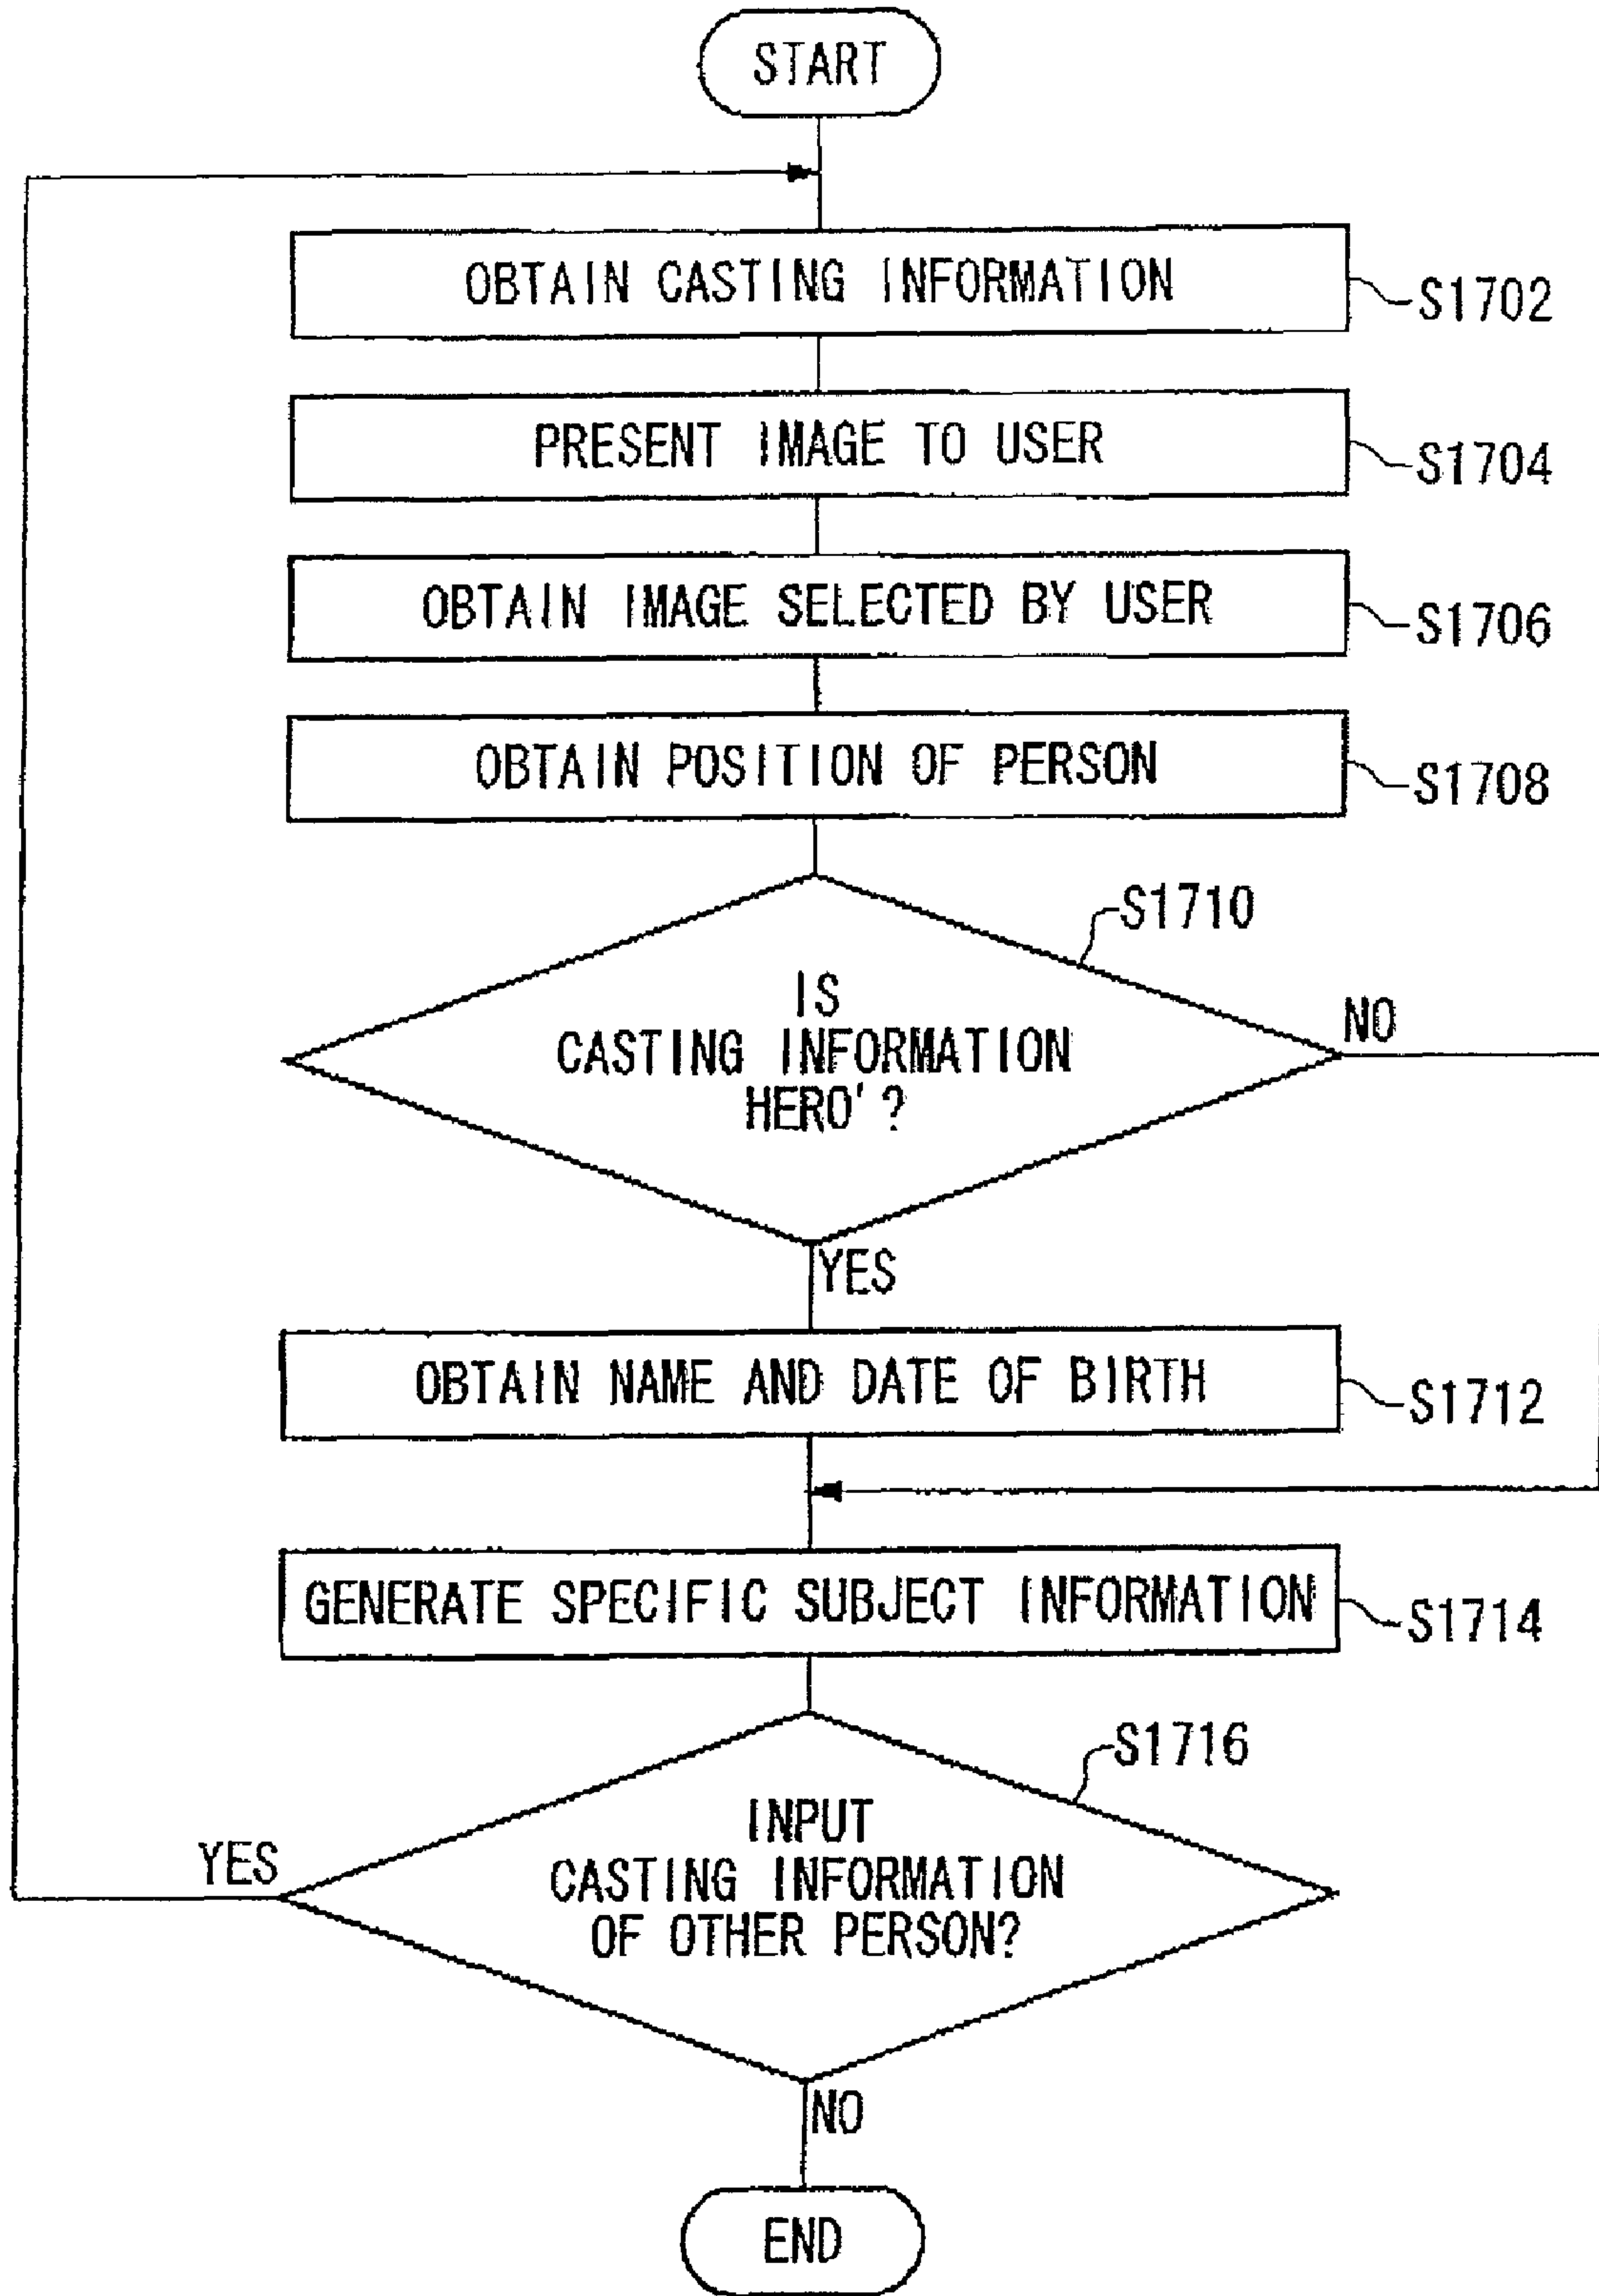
START

OBTAIN CASTING INFORMATION
S1702

PRESENT IMAGE TO USER
S1704

OBTAIN IMAGE SELECTED BY USER
S1706

OBTAIN POSITION OF PERSON
S1708

S1710
IS CASTING INFORMATION HERO'?
NO
YES

OBTAIN NAME AND DATE OF BIRTH
S1712

GENERATE SPECIFIC SUBJECT INFORMATION
S1714

S1716
INPUT CASTING INFORMATION OF OTHER PERSON?
YES
NO

END